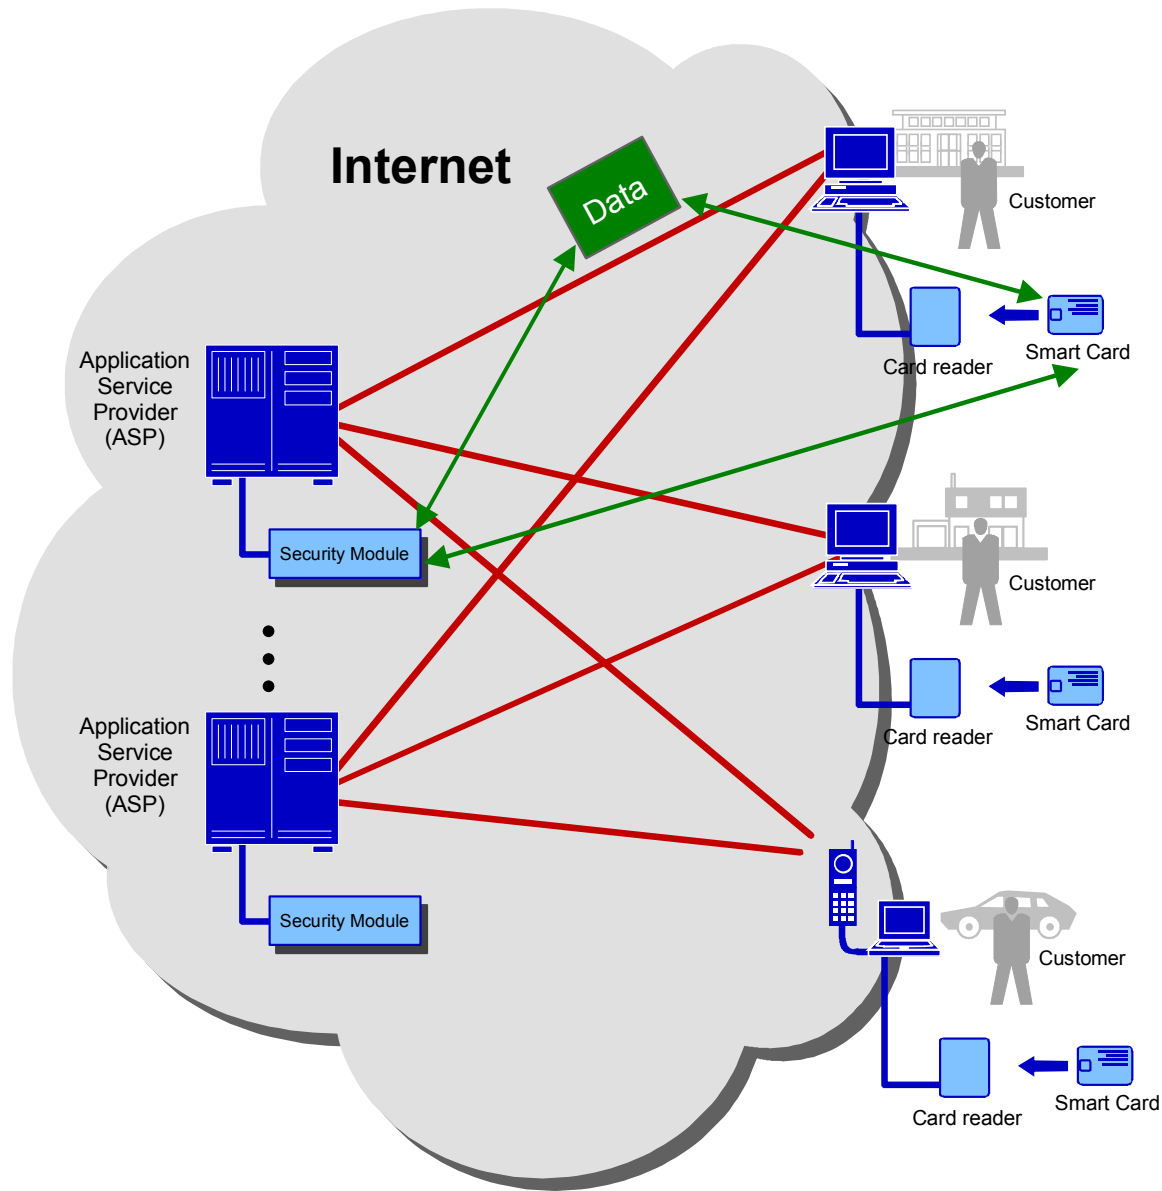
Internet

Data

Customer

Card reader

Smart Card

Application Service Provider (ASP)

Security Module

Customer

Card reader

Smart Card

Application Service Provider (ASP)

Security Module

Customer

Card reader

Smart Card